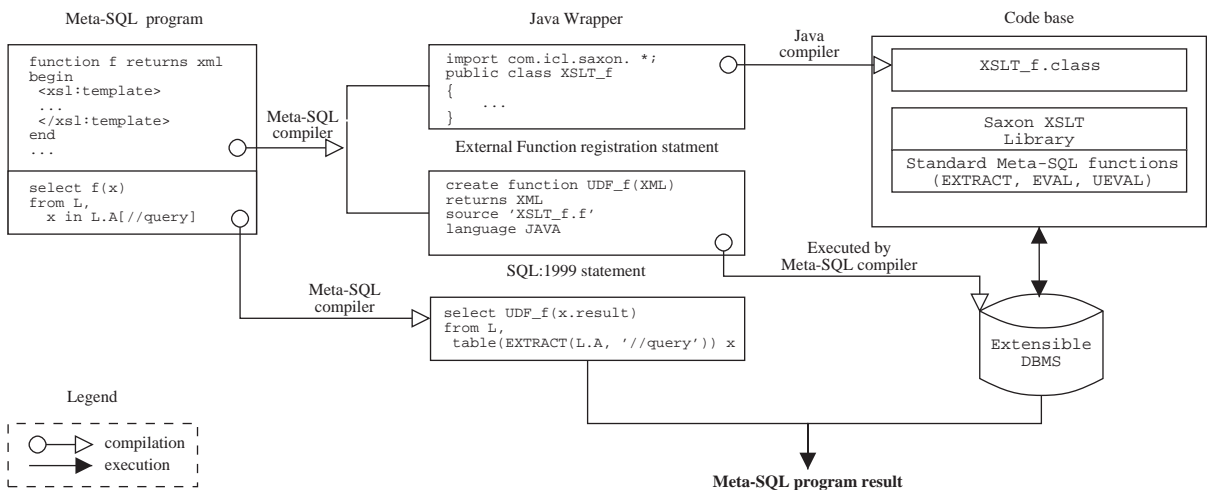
Meta-SQL program

function f returns xml
begin
<xsl:template>
...
</xsl:template>
end
...

select f(x)
from L,
x in L.A[//query]

Meta-SQL compiler

Java Wrapper

import com.icl.saxon. *;
public class XSLT_f
{
...
}

Java compiler

Code base

XSLT_f.class

Saxon XSLT Library

Standard Meta-SQL functions (EXTRACT, EVAL, UEVAL)

External Function registration statment

create function UDF_f(XML)
returns XML
source 'XSLT_f.f'
language JAVA

SQL:1999 statement

Executed by Meta-SQL compiler

Meta-SQL compiler

select UDF_f(x.result)
from L,
table(EXTRACT(L.A, '//query')) x

Extensible DBMS

Legend

compilation
execution

Meta-SQL program result